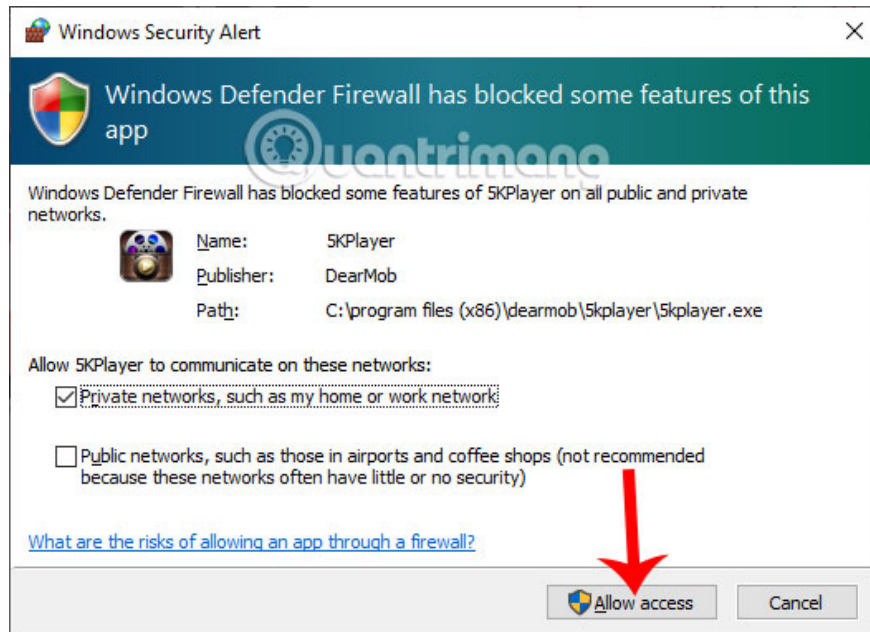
Windows Security Alert

Windows Defender Firewall has blocked some features of this app

Quantrimang

Windows Defender Firewall has blocked some features of 5KPlayer on all public and private networks.

Name: 5KPlayer
Publisher: DearMob
Path: C:\program files (x86)\dearmob\5kplayer\5kplayer.exe

Allow 5KPlayer to communicate on these networks:

Private networks, such as my home or work network

Public networks, such as those in airports and coffee shops (not recommended because these networks often have little or no security)

What are the risks of allowing an app through a firewall?

Allow access

Cancel